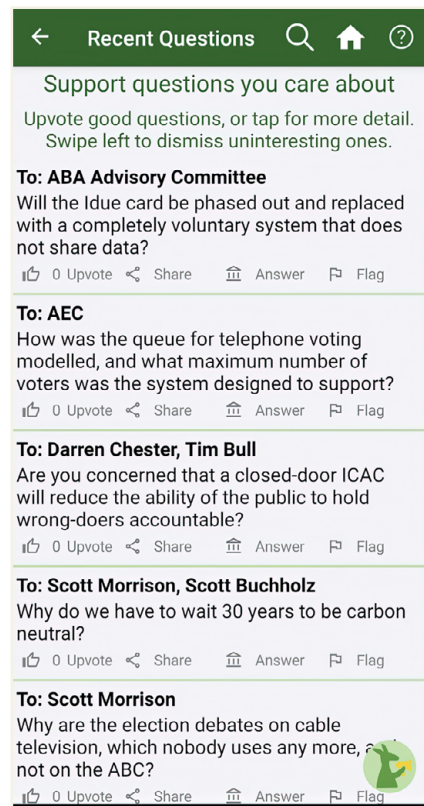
Recent Questions

Support questions you care about

Upvote good questions, or tap for more detail. Swipe left to dismiss uninteresting ones.

To: ABA Advisory Committee
Will the Idue card be phased out and replaced with a completely voluntary system that does not share data?
0 Upvote Share Answer Flag

To: AEC
How was the queue for telephone voting modelled, and what maximum number of voters was the system designed to support?
0 Upvote Share Answer Flag

To: Darren Chester, Tim Bull
Are you concerned that a closed-door ICAC will reduce the ability of the public to hold wrong-doers accountable?
0 Upvote Share Answer Flag

To: Scott Morrison, Scott Buchholz
Why do we have to wait 30 years to be carbon neutral?
0 Upvote Share Answer Flag

To: Scott Morrison
Why are the election debates on cable television, which nobody uses any more, a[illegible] not on the ABC?
0 Upvote Share Answer Flag